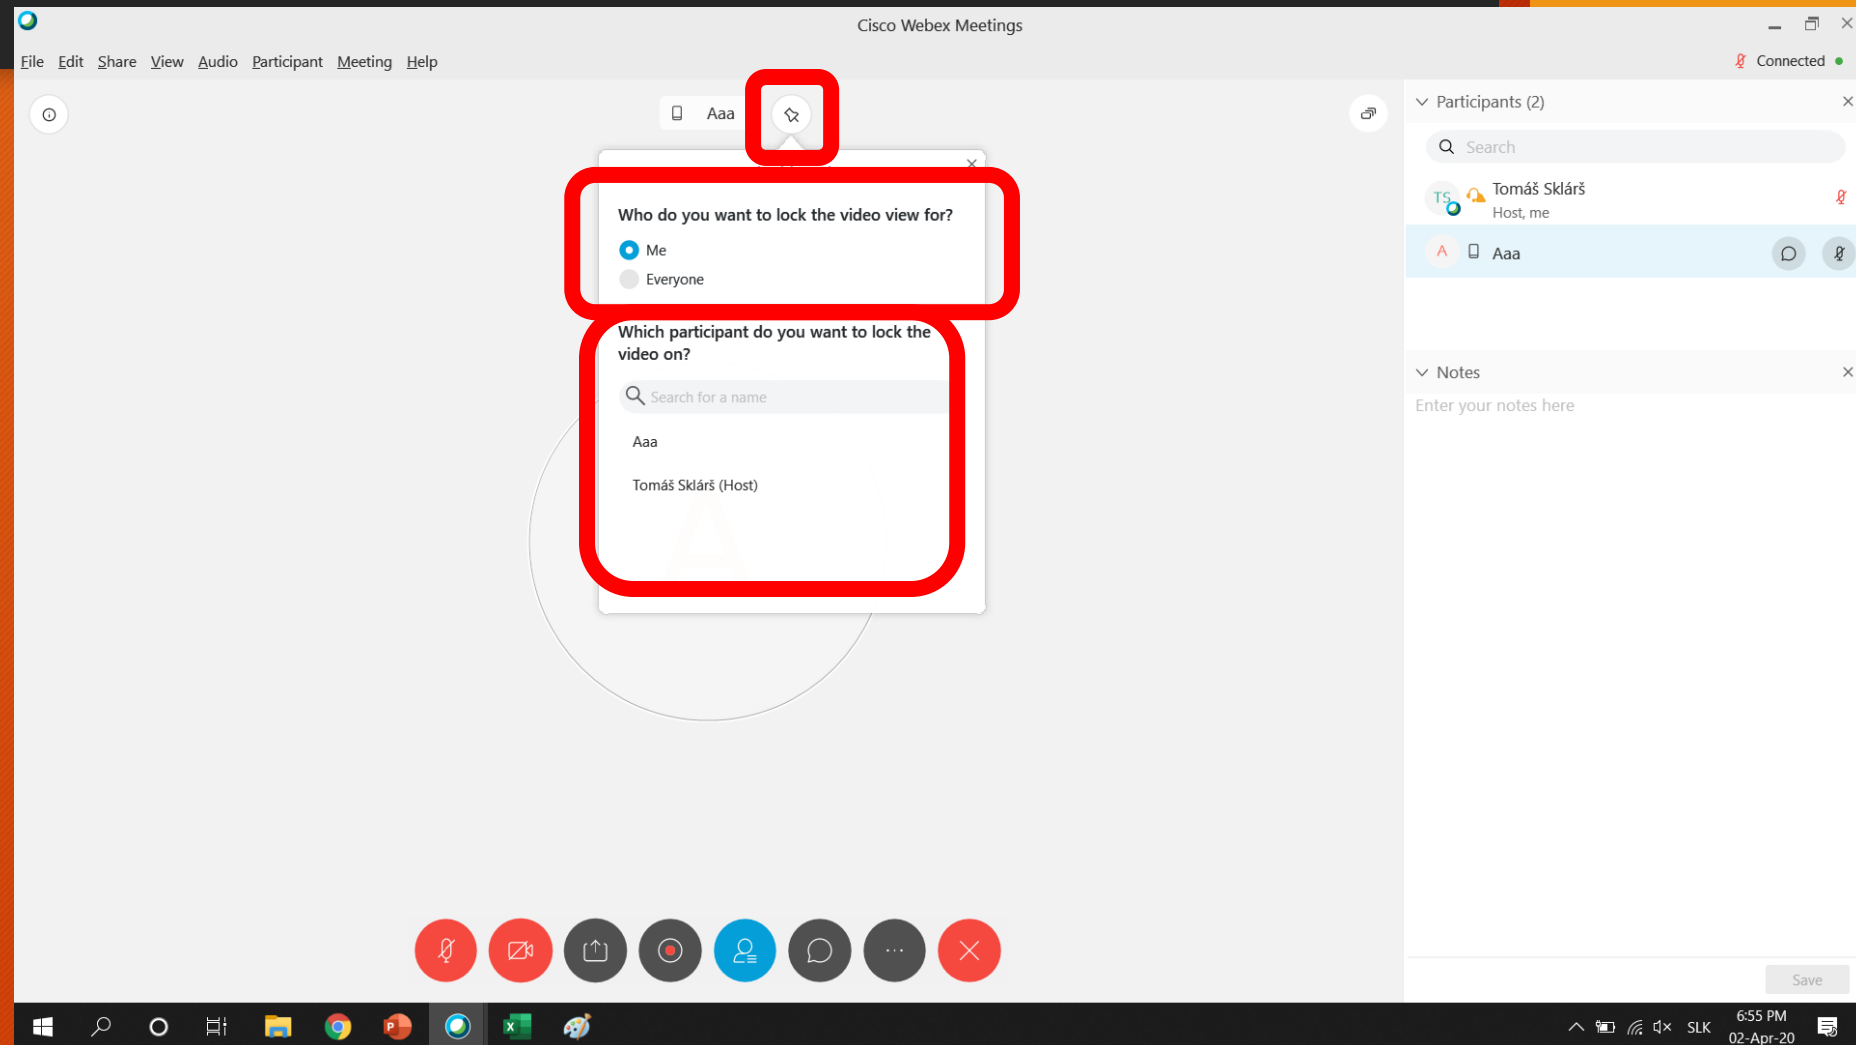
Cisco Webex Meetings

File Edit Share View Audio Participant Meeting Help

Connected

Aaa

Who do you want to lock the video view for?

Me

Everyone

Which participant do you want to lock the video on?

Search for a name

Aaa

Tomáš Sklárš (Host)

Participants (2)

Search

TS

Tomáš Sklárš

Host, me

A

Aaa

Notes

Enter your notes here

Save

SLK

6:55 PM

02-Apr-20